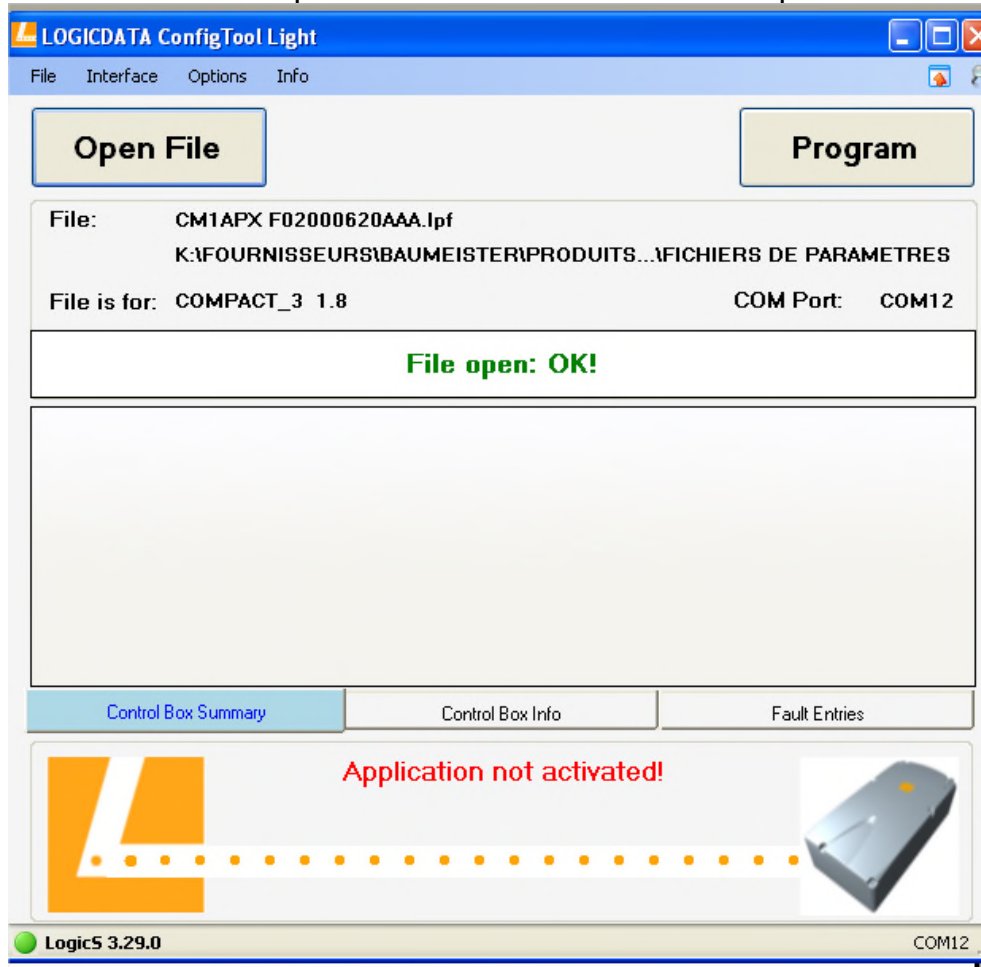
LOGICDATA ConfigTool Light

File Interface Options Info

Open File

Program

File: CM1APX F02000620AAA.lpf

K:\FOURNISSEURS\BAUMEISTER\PRODUITS...\FICHIERS DE PARAMETRES

File is for: COMPACT_3 1.8

COM Port: COM12

File open: OK!

Control Box Summary

Control Box Info

Fault Entries

Application not activated!

LogicS 3.29.0

COM12